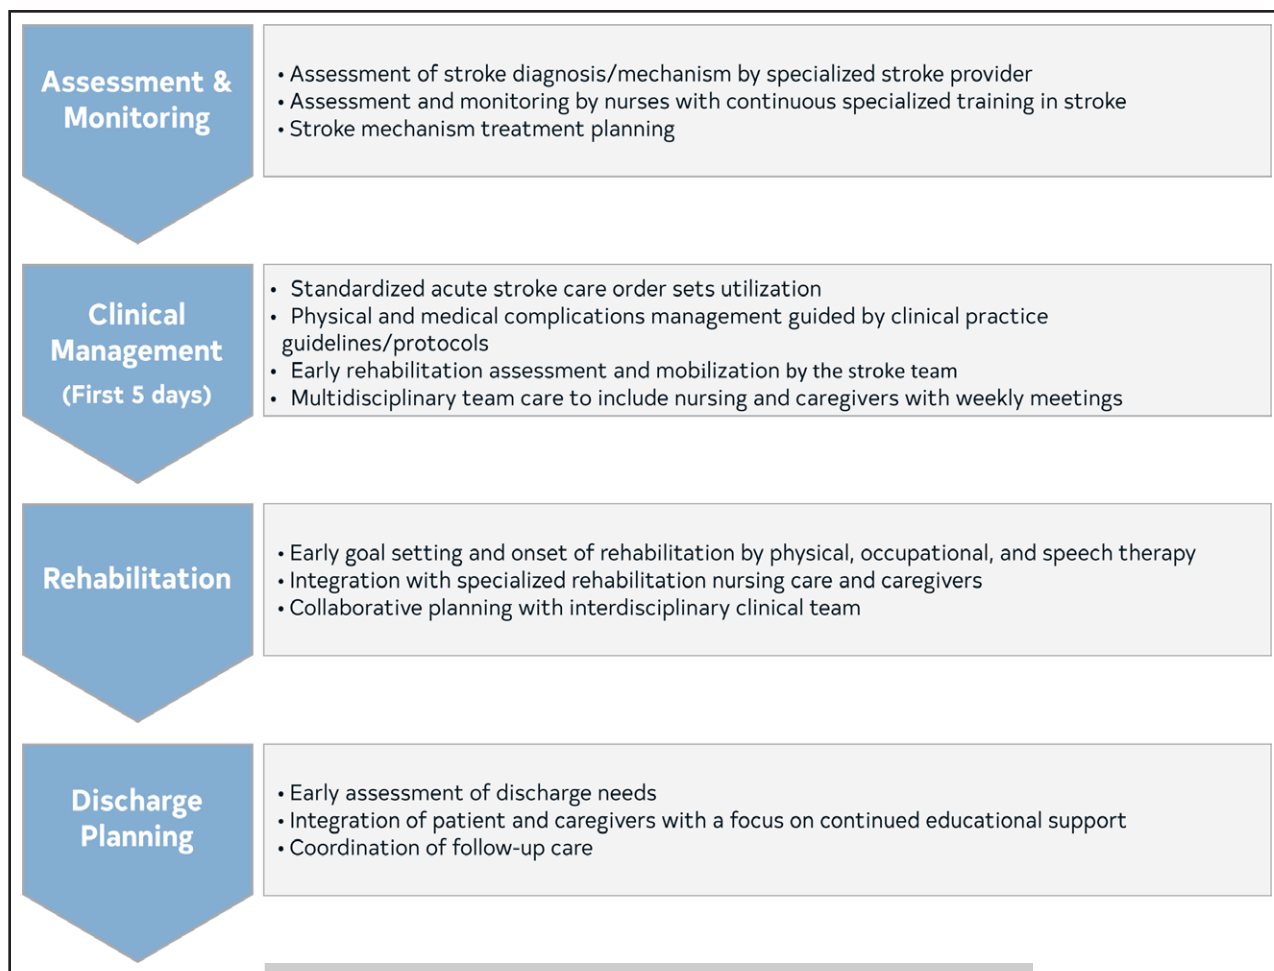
Assessment & Monitoring

• Assessment of stroke diagnosis/mechanism by specialized stroke provider
• Assessment and monitoring by nurses with continuous specialized training in stroke
• Stroke mechanism treatment planning

Clinical Management (First 5 days)

• Standardized acute stroke care order sets utilization
• Physical and medical complications management guided by clinical practice guidelines/protocols
• Early rehabilitation assessment and mobilization by the stroke team
• Multidisciplinary team care to include nursing and caregivers with weekly meetings

Rehabilitation

• Early goal setting and onset of rehabilitation by physical, occupational, and speech therapy
• Integration with specialized rehabilitation nursing care and caregivers
• Collaborative planning with interdisciplinary clinical team

Discharge Planning

• Early assessment of discharge needs
• Integration of patient and caregivers with a focus on continued educational support
• Coordination of follow-up care